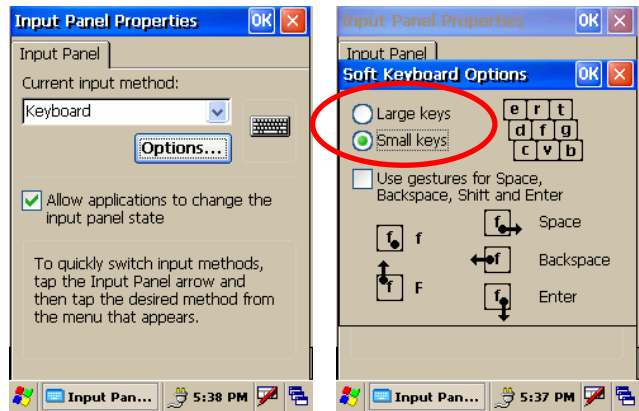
Input Panel Properties OK ×

Input Panel

Current input method:

Keyboard

Options...

Allow applications to change the input panel state

To quickly switch input methods, tap the Input Panel arrow and then tap the desired method from the menu that appears.

Input Pan... 5:38 PM

Input Panel Properties OK ×

Input Panel

Soft Keyboard Options OK ×

Large keys

Small keys

e r t
d f g
c v b

Use gestures for Space, Backspace, Shift and Enter

f f

f Space

f F

f Backspace

f Enter

Input Pan... 5:37 PM